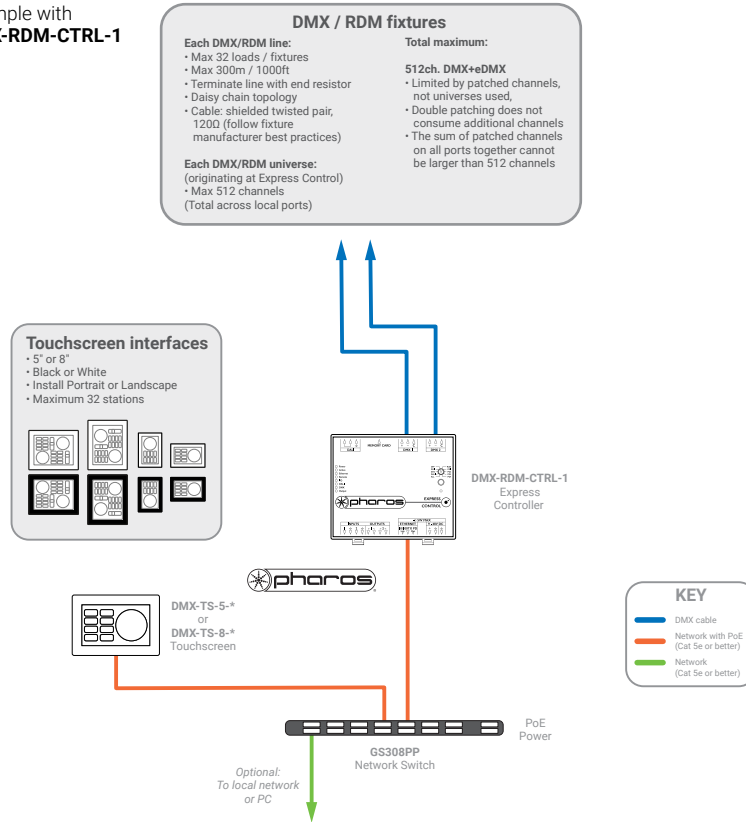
mple with
-RDM-CTRL-1

DMX / RDM fixtures

Each DMX/RDM line:
• Max 32 loads / fixtures
• Max 300m / 1000ft
• Terminate line with end resistor
• Daisy chain topology
• Cable: shielded twisted pair, 120Ω (follow fixture manufacturer best practices)

Each DMX/RDM universe:
(originating at Express Control)
• Max 512 channels
(Total across local ports)

Total maximum:

512ch. DMX+eDMX
• Limited by patched channels, not universes used,
• Double patching does not consume additional channels
• The sum of patched channels on all ports together cannot be larger than 512 channels

Touchscreen interfaces
• 5" or 8"
• Black or White
• Install Portrait or Landscape
• Maximum 32 stations

DMX-RDM-CTRL-1
Express Controller

pharos

DMX-TS-5-*
or
DMX-TS-8-*
Touchscreen

KEY
DMX cable
Network with PoE (Cat 5e or better)
Network (Cat 5e or better)

PoE Power

GS308PP
Network Switch

Optional:
To local network or PC